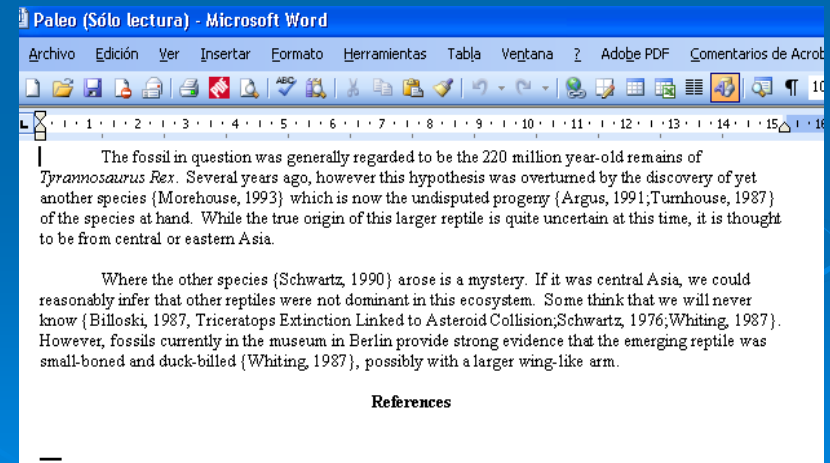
Paleo (Sólo lectura) - Microsoft Word

Archivo Edición Ver Insertar Formato Herramientas Tabla Ventana ? Adobe PDF Comentarios de Acrob

1 · 2 · 3 · 4 · 5 · 6 · 7 · 8 · 9 · 10 · 11 · 12 · 13 · 14 · 15 · 16

The fossil in question was generally regarded to be the 220 million year-old remains of *Tyrannosaurus Rex*. Several years ago, however this hypothesis was overturned by the discovery of yet another species {Morehouse, 1993} which is now the undisputed progeny {Argus, 1991;Turnhouse, 1987} of the species at hand. While the true origin of this larger reptile is quite uncertain at this time, it is thought to be from central or eastern Asia.

Where the other species {Schwartz, 1990} arose is a mystery. If it was central Asia, we could reasonably infer that other reptiles were not dominant in this ecosystem. Some think that we will never know {Billoski, 1987, Triceratops Extinction Linked to Asteroid Collision;Schwartz, 1976;Whiting, 1987}. However, fossils currently in the museum in Berlin provide strong evidence that the emerging reptile was small-boned and duck-billed {Whiting, 1987}, possibly with a larger wing-like arm.

References